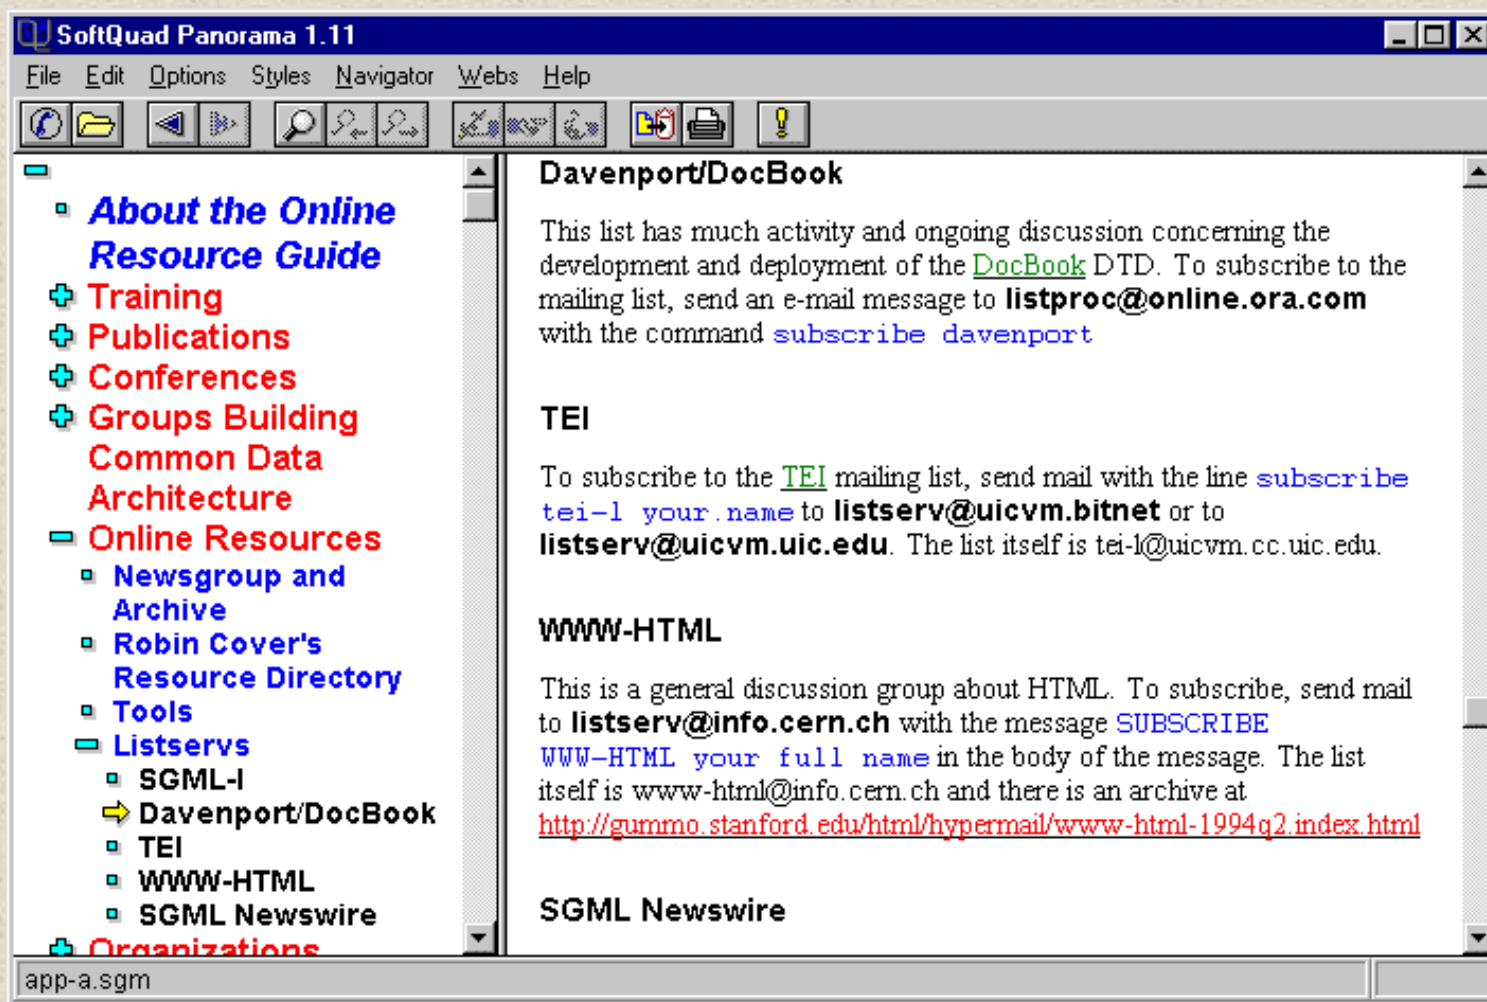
SoftQuad Panorama 1.11

File Edit Options Styles Navigator Webs Help

About the Online Resource Guide
Training
Publications
Conferences
Groups Building Common Data Architecture
Online Resources
Newsgroup and Archive
Robin Cover's Resource Directory
Tools
Listservs
SGML-l
Davenport/DocBook
TEI
WWW-HTML
SGML Newswire
Organizations

Davenport/DocBook

This list has much activity and ongoing discussion concerning the development and deployment of the DocBook DTD. To subscribe to the mailing list, send an e-mail message to listproc@online.ora.com with the command subscribe davenport

TEI

To subscribe to the TEI mailing list, send mail with the line subscribe tei-l your.name to listserv@uicvm.bitnet or to listserv@uicvm.uic.edu. The list itself is tei-l@uicvm.cc.uic.edu.

WWW-HTML

This is a general discussion group about HTML. To subscribe, send mail to listserv@info.cern.ch with the message SUBSCRIBE WWW-HTML your full name in the body of the message. The list itself is www-html@info.cern.ch and there is an archive at http://gummo.stanford.edu/html/hypermail/www-html-1994q2.index.html

SGML Newswire

app-a.sgm